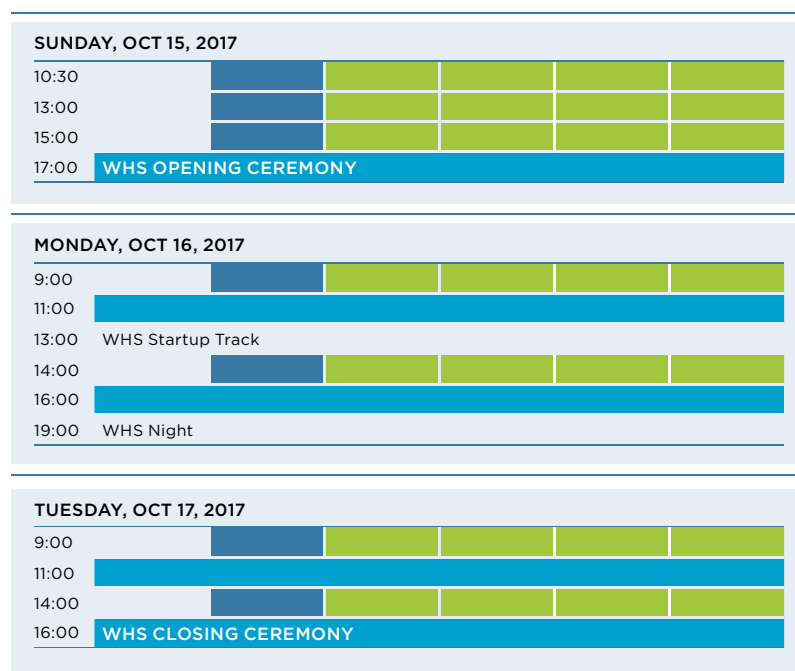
SUNDAY, OCT 15, 2017

10:30

13:00

15:00

17:00 WHS OPENING CEREMONY

MONDAY, OCT 16, 2017

9:00

11:00

13:00 WHS Startup Track

14:00

16:00

19:00 WHS Night

TUESDAY, OCT 17, 2017

9:00

11:00

14:00

16:00 WHS CLOSING CEREMONY